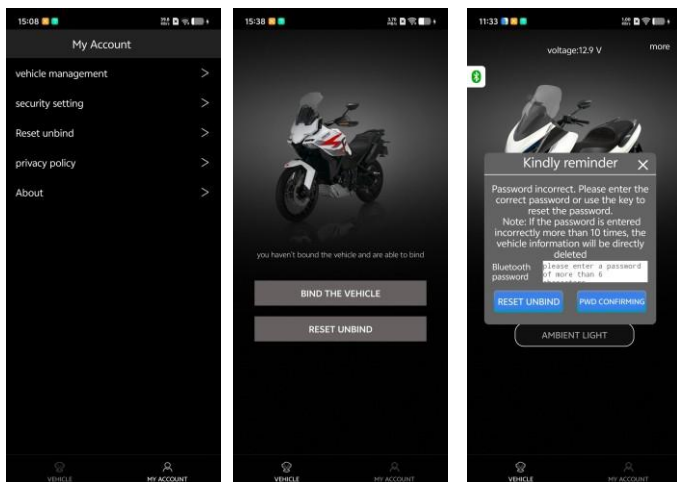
15:08

My Account

vehicle management >

security setting >

Reset unbind >

privacy policy >

About >

VEHICLE

MY ACCOUNT

15:38

you haven't bound the vehicle and are able to bind

BIND THE VEHICLE

RESET UNBIND

VEHICLE

MY ACCOUNT

11:33

voltage:12.9 V

more

Kindly reminder

Password incorrect. Please enter the correct password or use the key to reset the password.
Note: If the password is entered incorrectly more than 10 times, the vehicle information will be directly deleted

Bluetooth password

please enter a password of more than 6 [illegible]

RESET UNBIND

PWD CONFIRMING

AMBIENT LIGHT

VEHICLE

MY ACCOUNT